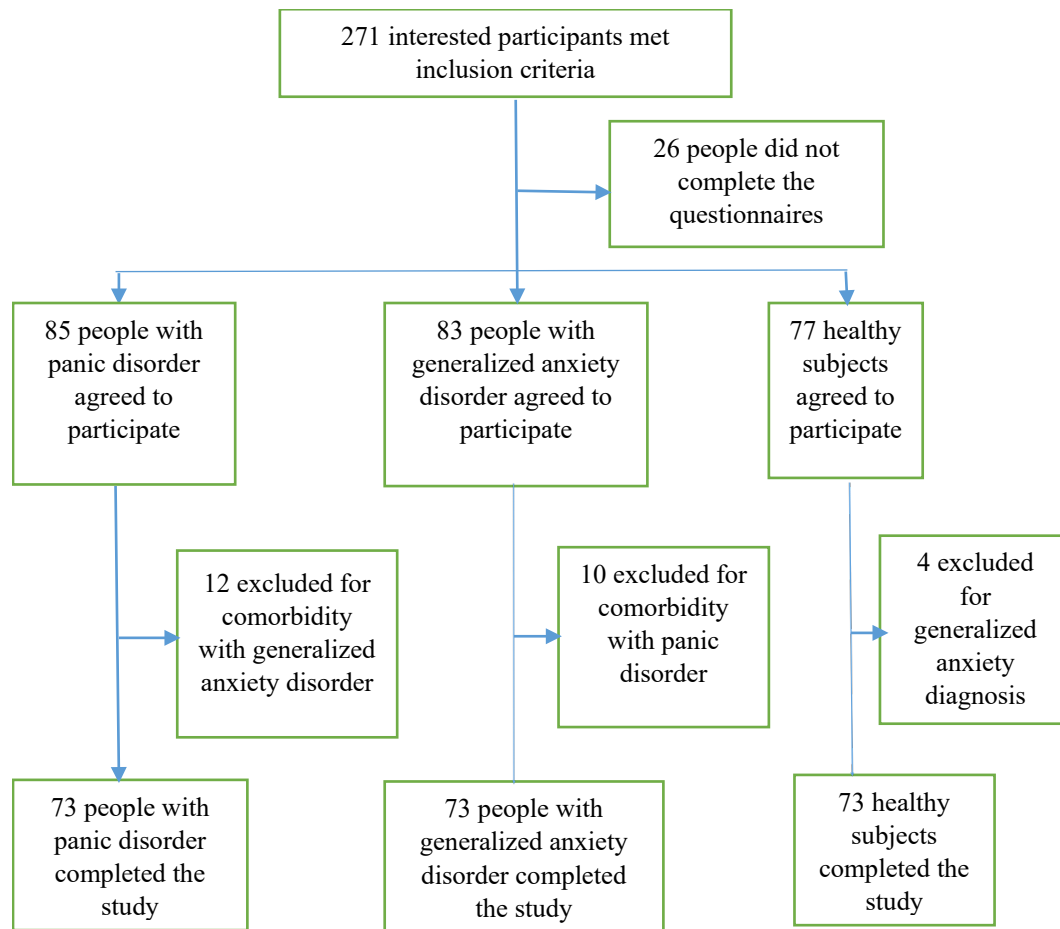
271 interested participants met inclusion criteria

26 people did not complete the questionnaires

85 people with panic disorder agreed to participate

83 people with generalized anxiety disorder agreed to participate

77 healthy subjects agreed to participate

12 excluded for comorbidity with generalized anxiety disorder

10 excluded for comorbidity with panic disorder

4 excluded for generalized anxiety diagnosis

73 people with panic disorder completed the study

73 people with generalized anxiety disorder completed the study

73 healthy subjects completed the study